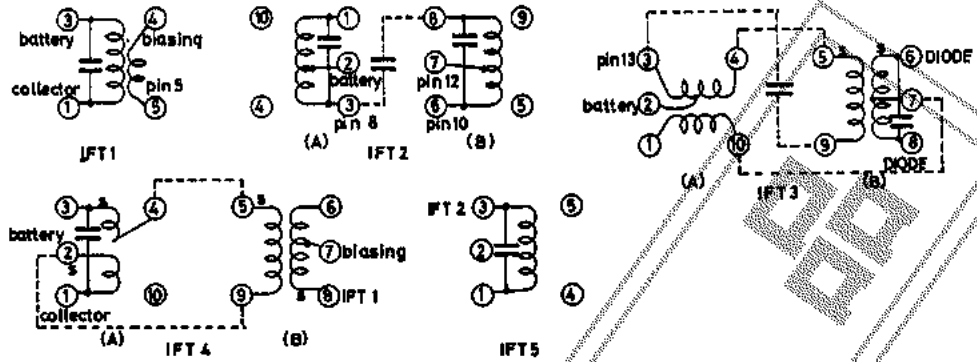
③ battery collector ① ④ biasing pin 5 ⑤

IFT 1

⑩ ④ ① ② battery ③ pin 8 (A) ⑧ ⑦ pin 12 ⑥ pin10 ⑨ ⑤ (B)

IFT 2

pin13 ③ battery ② ① ④ ⑩ ⑤ ⑨ ⑥ DIODE ⑦ ⑧ DIODE (A) (B)

IFT 3

③ battery ② ① collector ④ (A) ⑩ ⑤ ⑨ ⑥ ⑦ biasing ⑧ IFT 1 (B)

IFT 4

IFT 2 ③ ② ① ⑤ ④

IFT 5